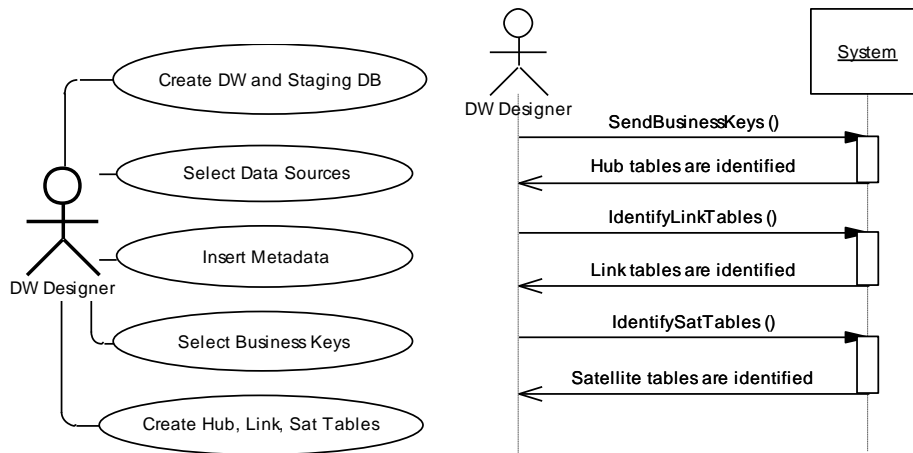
Create DW and Staging DB

Select Data Sources

Insert Metadata

DW Designer

Select Business Keys

Create Hub, Link, Sat Tables

DW Designer

System

SendBusinessKeys ()

Hub tables are identified

IdentifyLinkTables ()

Link tables are identified

IdentifySatTables ()

Satellite tables are identified